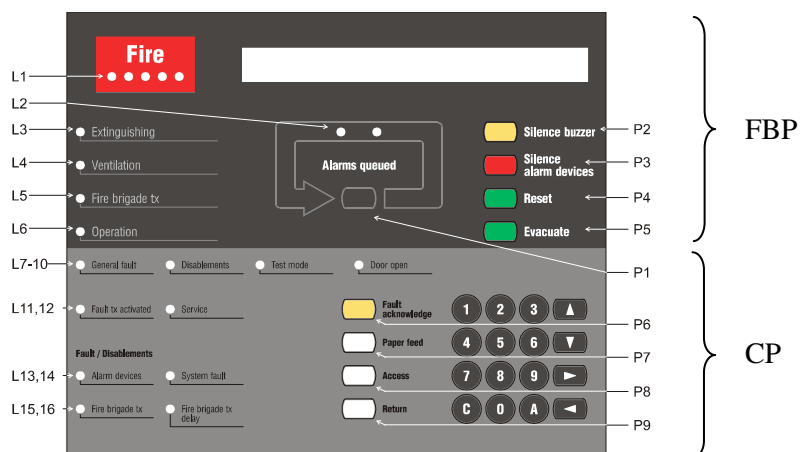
Fire

L1
L2
L3 Extinguishing
L4 Ventilation
L5 Fire brigade tx
L6 Operation

Alarms queued

Silence buzzer P2
Silence alarm devices P3
Reset P4
Evacuate P5

FBP

L7-10 General fault Disablements Test mode Door open

P1

L11,12 Fault tx activated Service

Fault acknowledge P6
Paper feed P7
Access P8
Return P9

Fault / Disablements
L13,14 Alarm devices System fault
L15,16 Fire brigade tx Fire brigade tx delay

1 2 3 ▲
4 5 6 ▼
7 8 9 ►
C 0 A ◄

CP